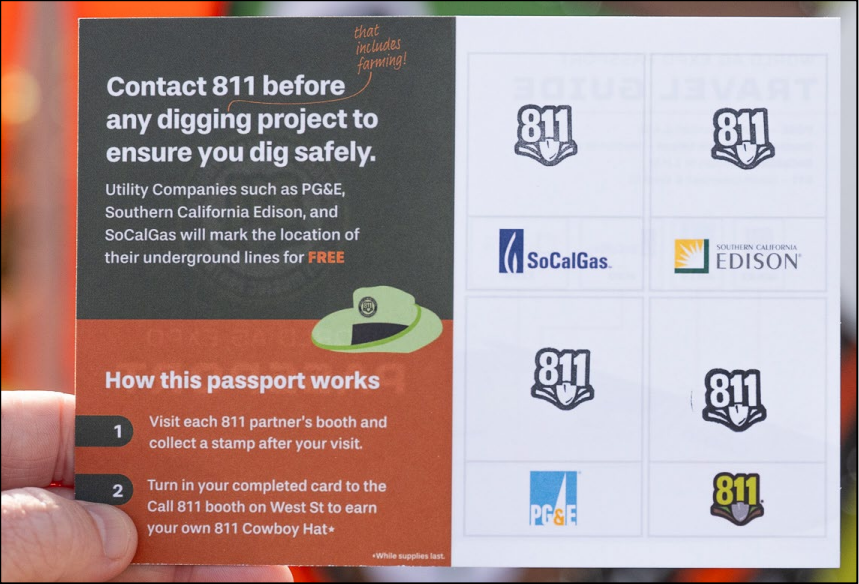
that includes farming!

Contact 811 before any digging project to ensure you dig safely.

Utility Companies such as PG&E, Southern California Edison, and SoCalGas will mark the location of their underground lines for FREE

How this passport works

1 Visit each 811 partner's booth and collect a stamp after your visit.

2 Turn in your completed card to the Call 811 booth on West St to earn your own 811 Cowboy Hat*

*While supplies last.

811

811

SoCalGas

SOUTHERN CALIFORNIA EDISON

811

811

PG&E

811